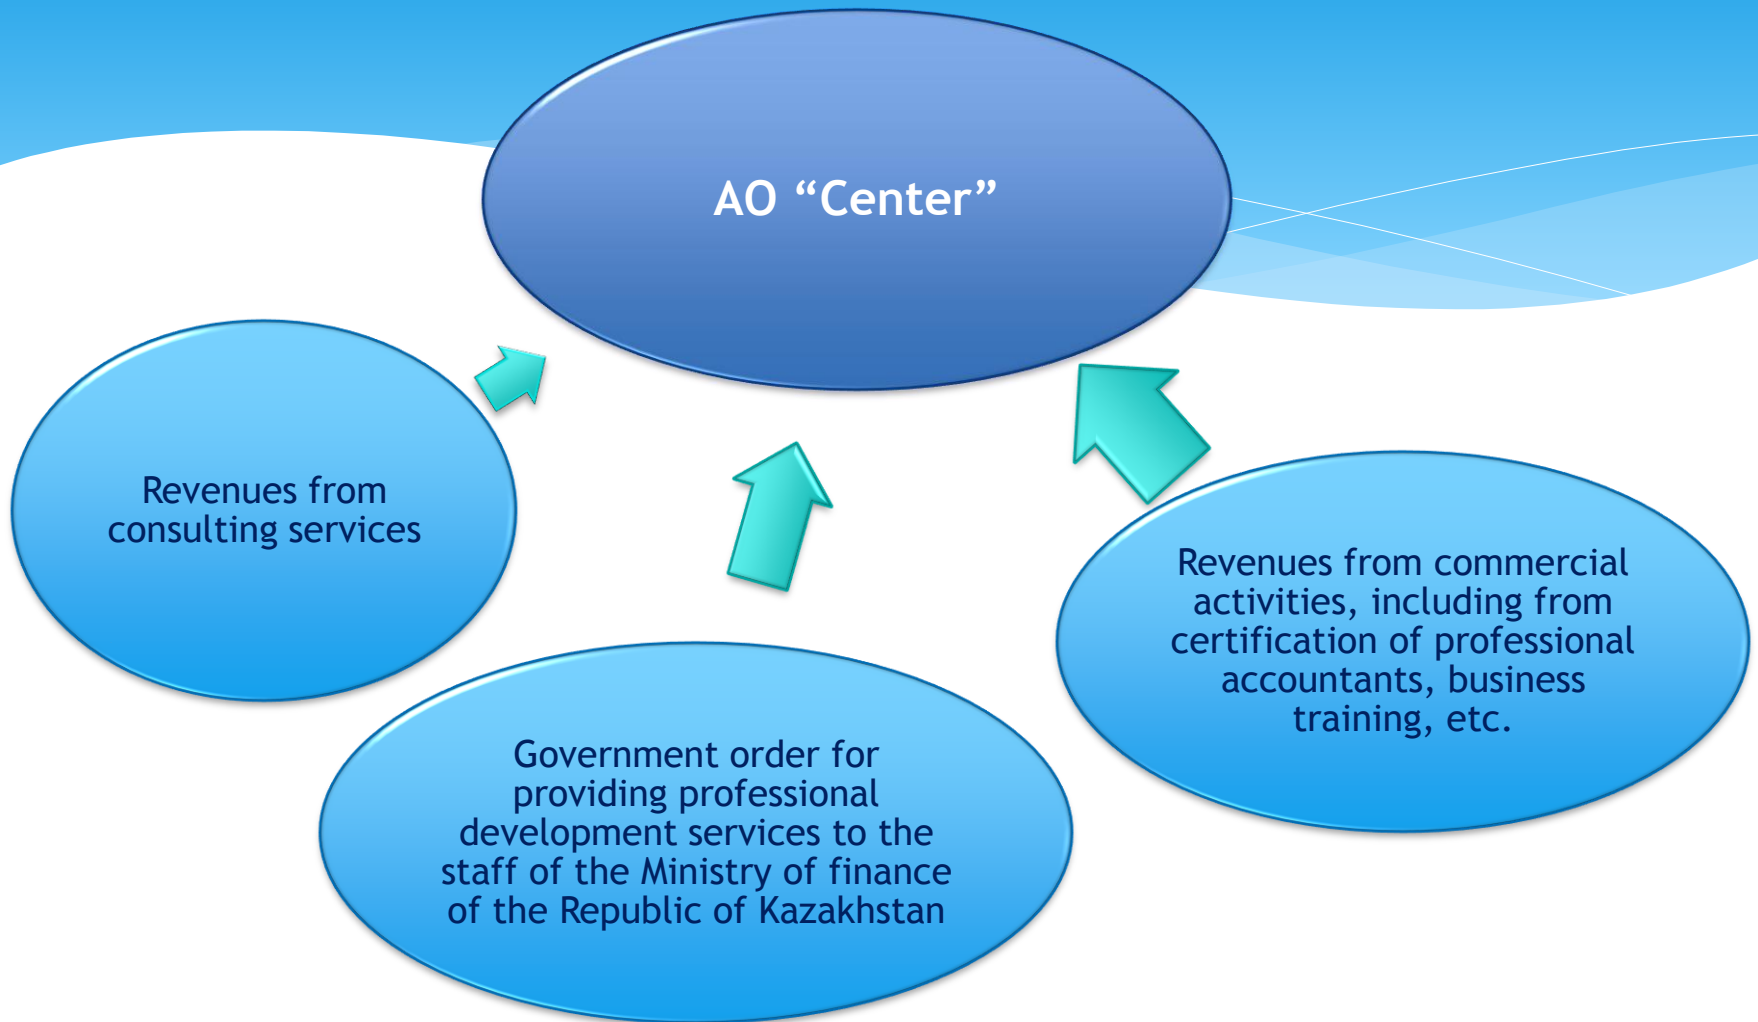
AO “Center”

Revenues from consulting services

Government order for providing professional development services to the staff of the Ministry of finance of the Republic of Kazakhstan

Revenues from commercial activities, including from certification of professional accountants, business training, etc.